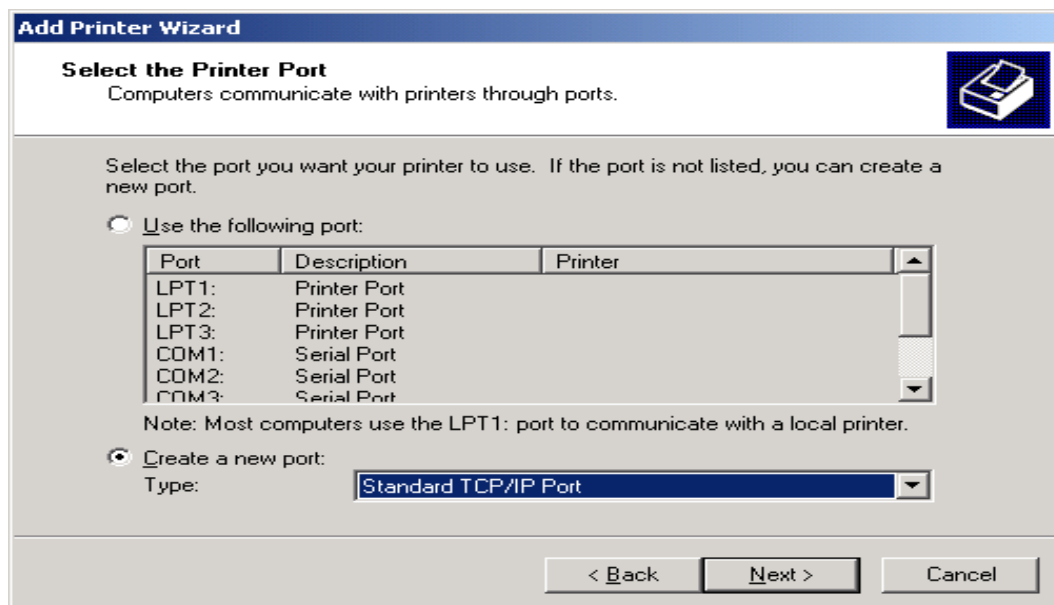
Add Printer Wizard

Select the Printer Port
Computers communicate with printers through ports.

Select the port you want your printer to use. If the port is not listed, you can create a new port.

Use the following port:

| Port | Description | Printer |
|---|---|---|
| LPT1: | Printer Port | |
| LPT2: | Printer Port | |
| LPT3: | Printer Port | |
| COM1: | Serial Port | |
| COM2: | Serial Port | |
| COM3: | Serial Port | |

Note: Most computers use the LPT1: port to communicate with a local printer.

Create a new port:
Type: Standard TCP/IP Port

< Back | Next > | Cancel